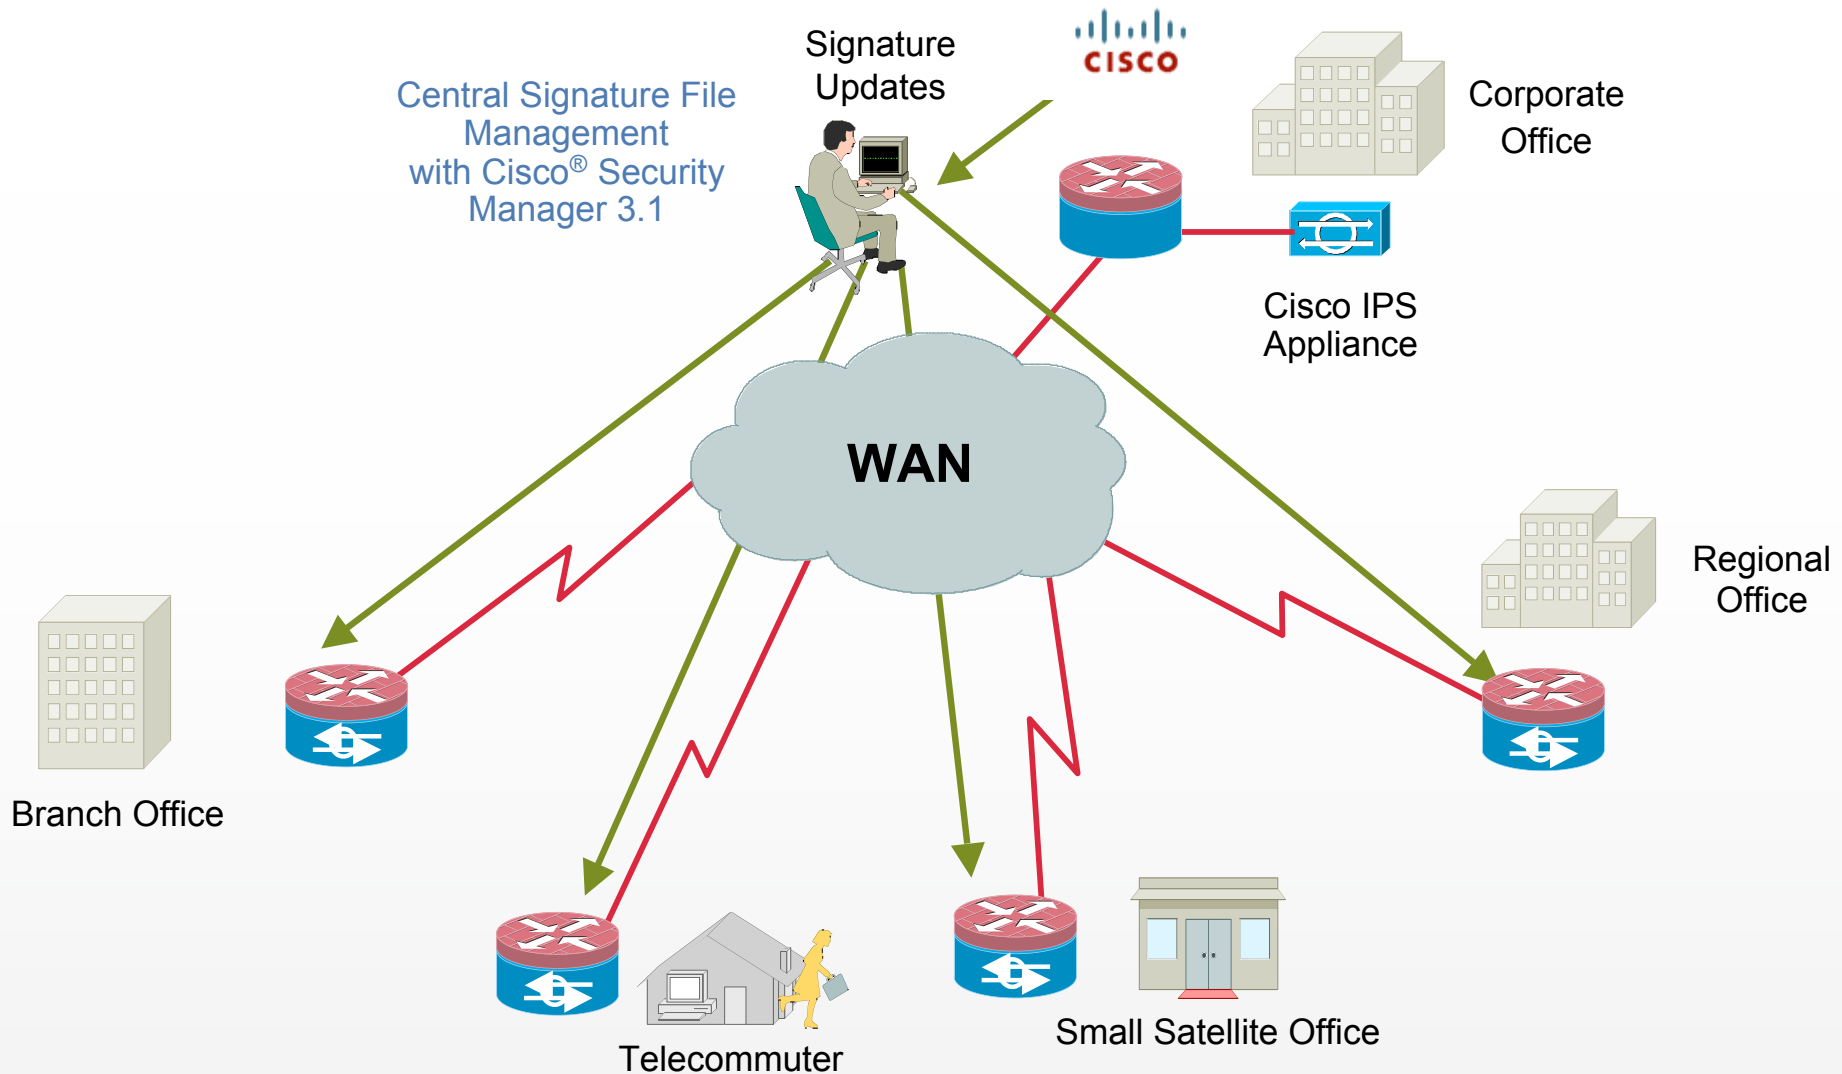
Central Signature File Management with Cisco® Security Manager 3.1

Signature Updates

CISCO

Corporate Office

Cisco IPS Appliance

WAN

Regional Office

Branch Office

Telecommuter

Small Satellite Office